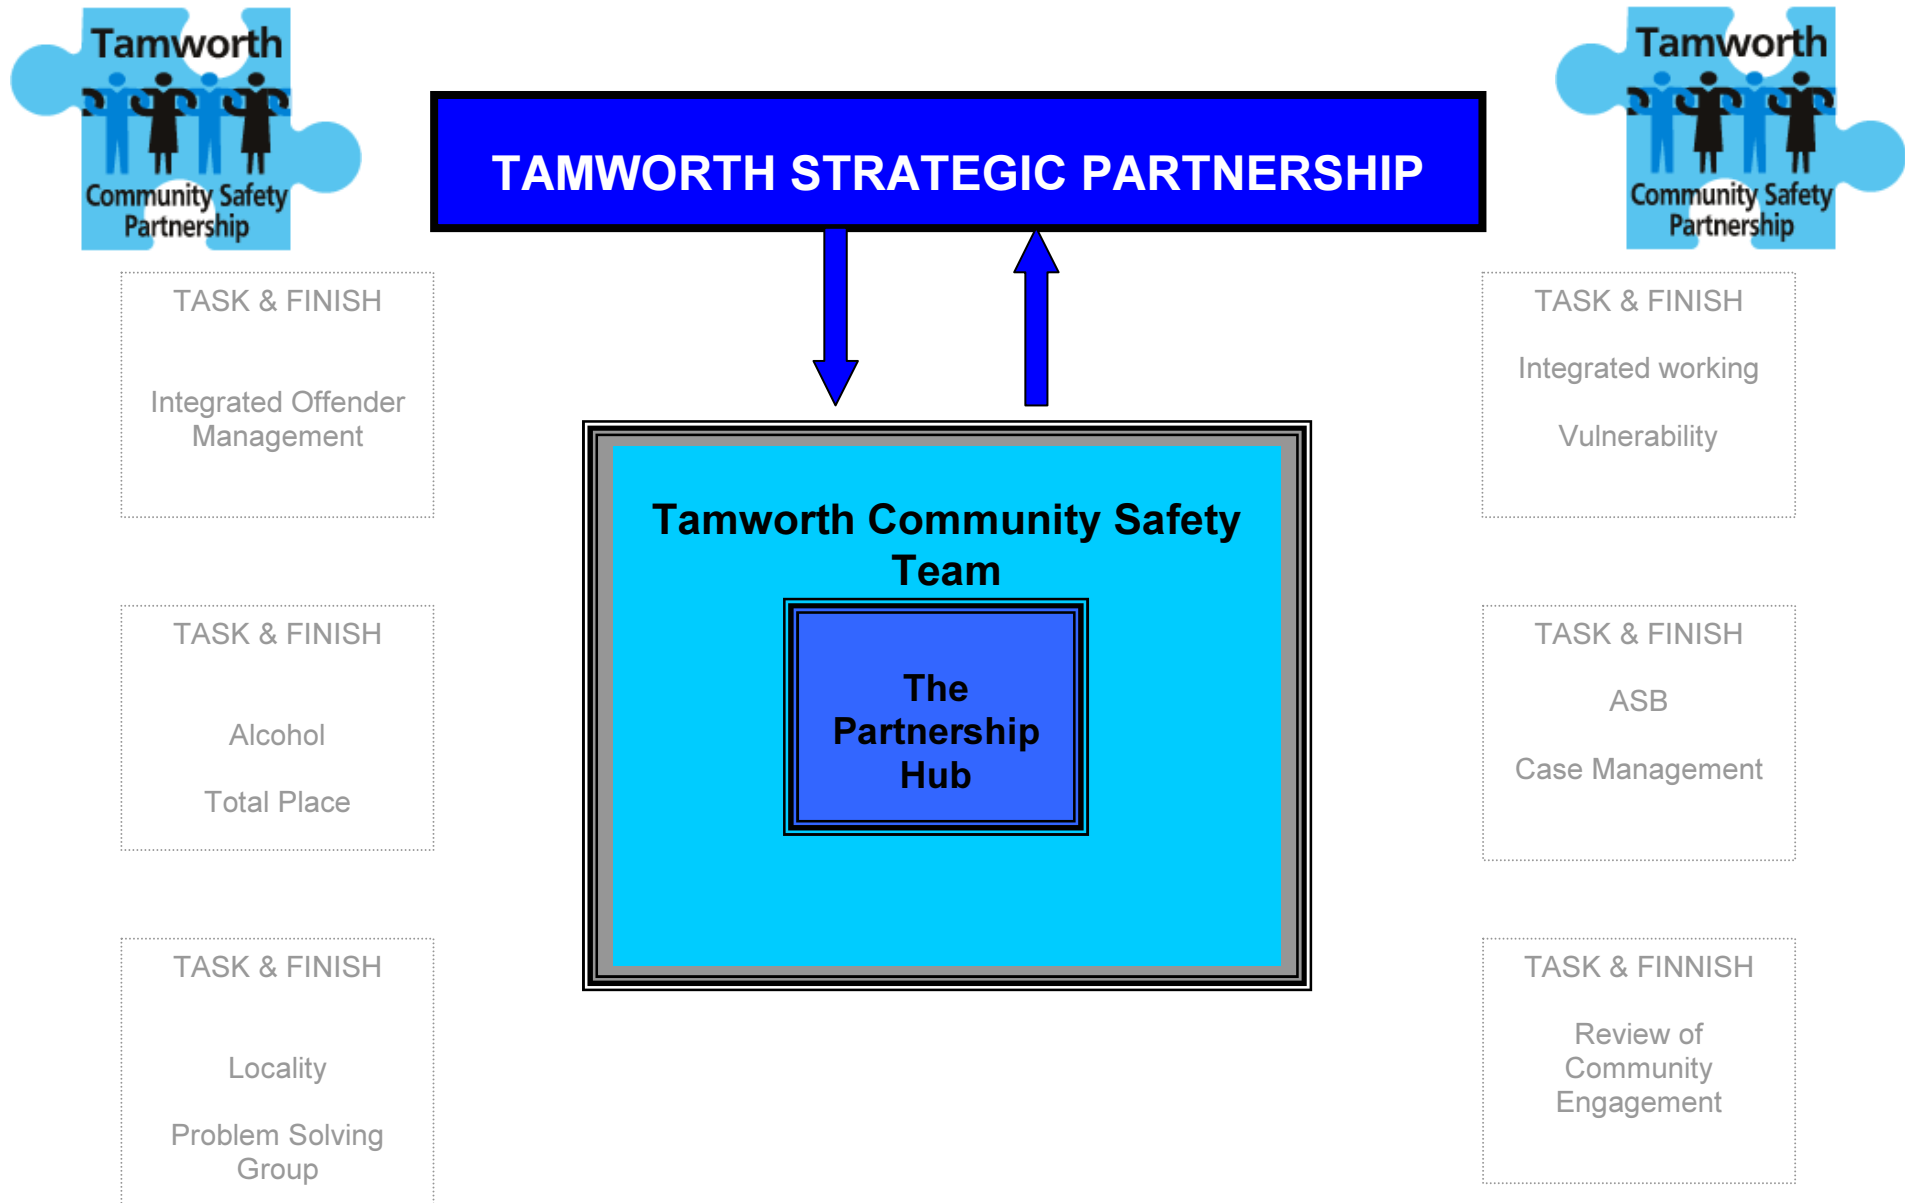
Tamworth
Community Safety Partnership

TAMWORTH STRATEGIC PARTNERSHIP

Tamworth
Community Safety Partnership

TASK & FINISH

Integrated Offender Management

TASK & FINISH

Integrated working

Vulnerability

Tamworth Community Safety Team

The Partnership Hub

TASK & FINISH

Alcohol

Total Place

TASK & FINISH

ASB

Case Management

TASK & FINISH

Locality

Problem Solving Group

TASK & FINNISH

Review of Community Engagement